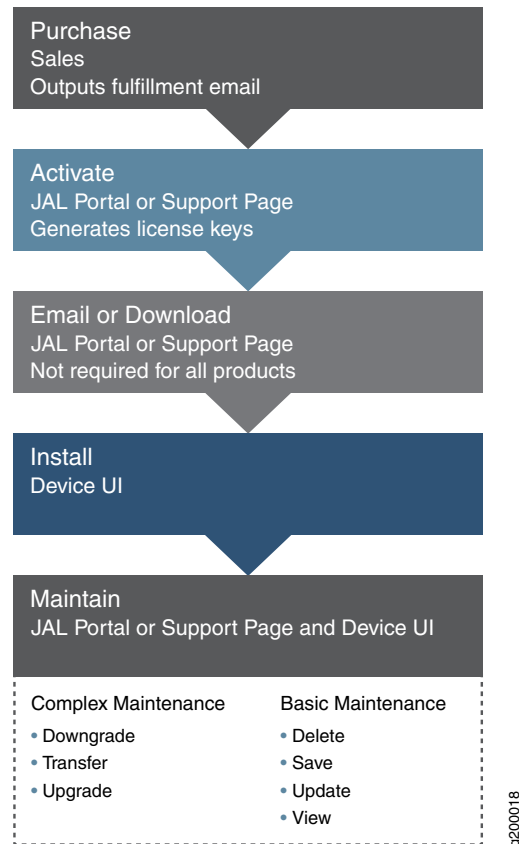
Purchase
Sales
Outputs fulfillment email

Activate
JAL Portal or Support Page
Generates license keys

Email or Download
JAL Portal or Support Page
Not required for all products

Install
Device UI

Maintain
JAL Portal or Support Page and Device UI

Complex Maintenance
• Downgrade
• Transfer
• Upgrade

Basic Maintenance
• Delete
• Save
• Update
• View

g200018